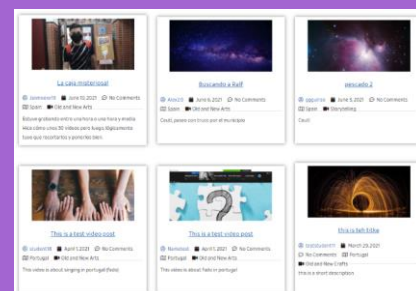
La casa materinal

lasmeine19 June 10, 2021 No Comments
Spain Old and New Arts

Estuve grabando entre una hora o una hora y media
Hice como unos 30 videos para luego digitalmente
fuese que recortarlos y ponerles bien

Buscando a Ralf

AlexG5 June 8, 2021 No Comments
Spain Old and New Arts

Could, passes con trucos por el my dados

pescado 2

ggguerra June 8, 2021 No Comments
Spain Storytelling

Could

This is a test video post

student18 April 7, 2021 No Comments
Portugal Old and New Arts

This video is about singing in portugal (fado)

This is a test video post

Nameless April 7, 2021 No Comments
Portugal Old and New Arts

This video is about fado in portugal

this is lah blka

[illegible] March 29, 2021
No Comments Portugal
Old and New Crafts

this is a short description